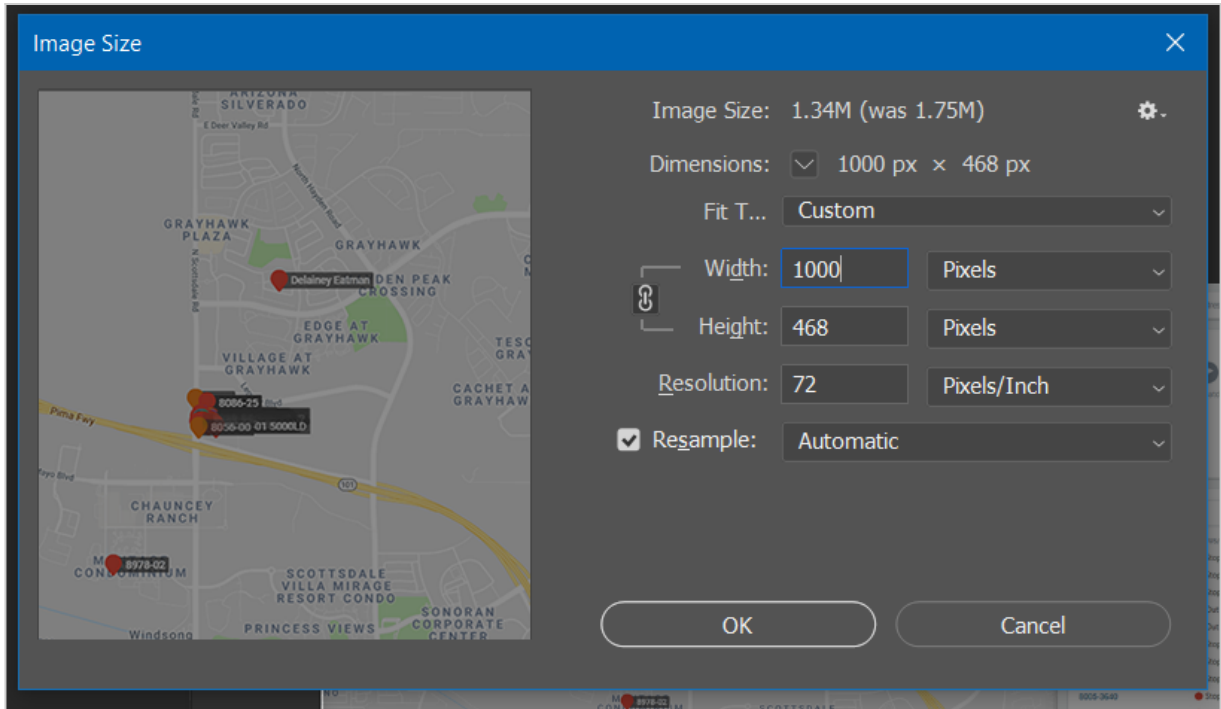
Image Size

ARIZONA
SILVERADO
E Deer Valley Rd
North Hayden Road
GRAYHAWK PLAZA
N Scottsdale Rd
GRAYHAWK
Delainey Eatman
DEN PEAK CROSSING
EDGE AT GRAYHAWK
VILLAGE AT GRAYHAWK
TESO GRAY
CACHET A GRAYHAW
Pima Fwy
8086-25
8056-00 01 5000LD
Blvd
101
CHAUNCEY RANCH
M 8978-02 CONDOMINIUM
SCOTTSDALE VILLA MIRAGE RESORT CONDO
SONORAN CORPORATE CENTER
PRINCESS VIEWS
Windsong

Image Size: 1.34M (was 1.75M)
Dimensions: 1000 px × 468 px
Fit T... Custom
Width: 1000 Pixels
Height: 468 Pixels
Resolution: 72 Pixels/Inch
Resample: Automatic

OK
Cancel